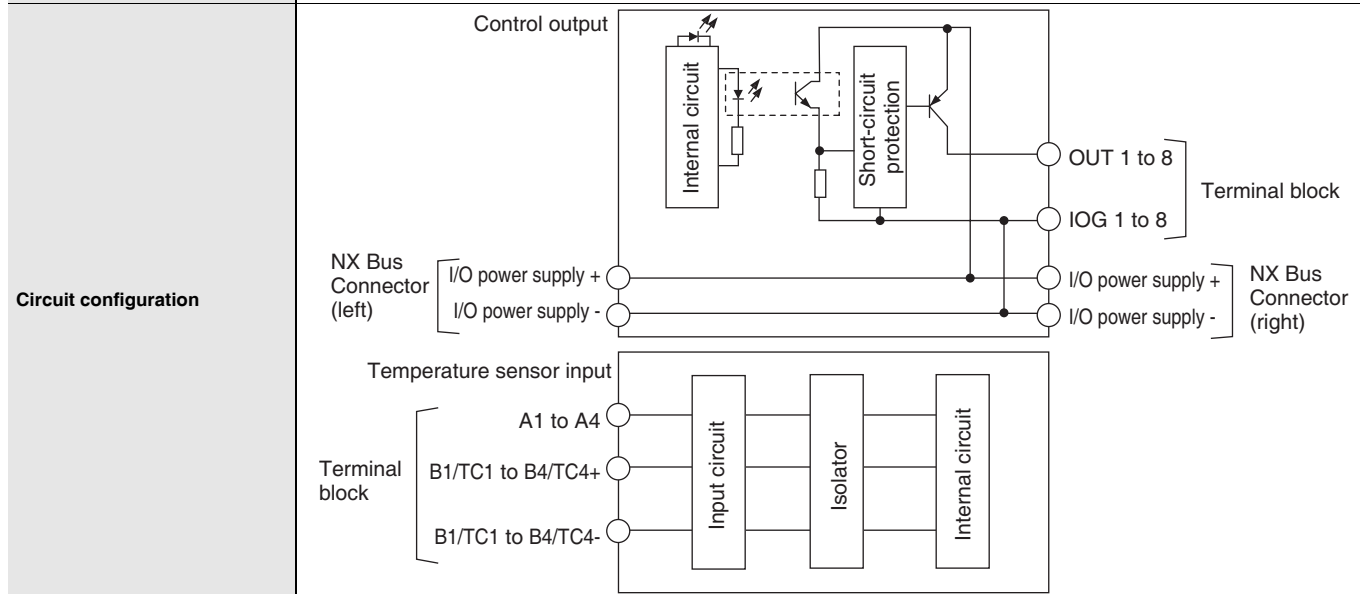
Circuit configuration

Control output

Internal circuit

Short-circuit protection

OUT 1 to 8

IOG 1 to 8

Terminal block

NX Bus Connector (left)

I/O power supply +

I/O power supply -

I/O power supply +

I/O power supply -

NX Bus Connector (right)

Temperature sensor input

A1 to A4

Terminal block

B1/TC1 to B4/TC4+

B1/TC1 to B4/TC4-

Input circuit

Isolator

Internal circuit